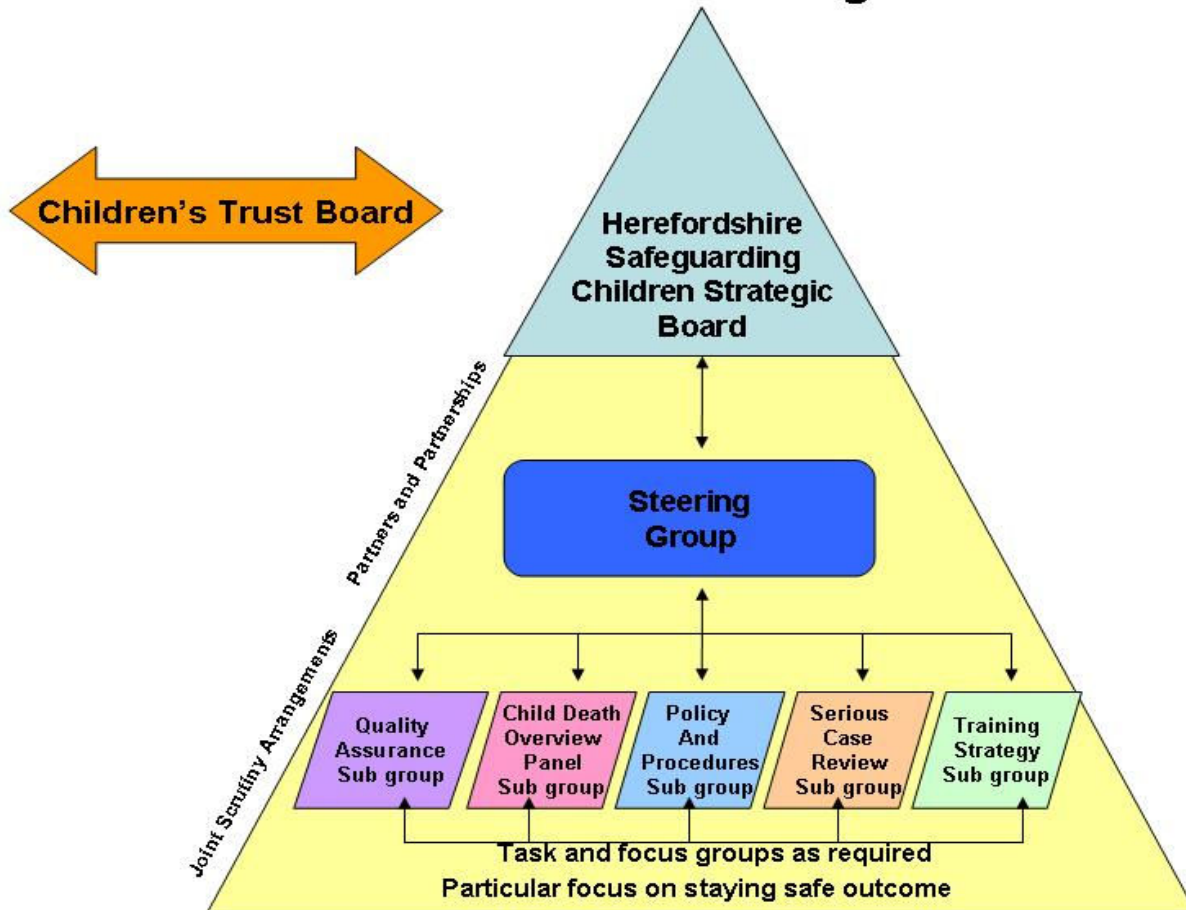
Children's Trust Board

Herefordshire Safeguarding Children Strategic Board

Partners and Partnerships

Steering Group

Joint Scrutiny Arrangements

Quality Assurance Sub group

Child Death Overview Panel Sub group

Policy And Procedures Sub group

Serious Case Review Sub group

Training Strategy Sub group

Task and focus groups as required

Particular focus on staying safe outcome